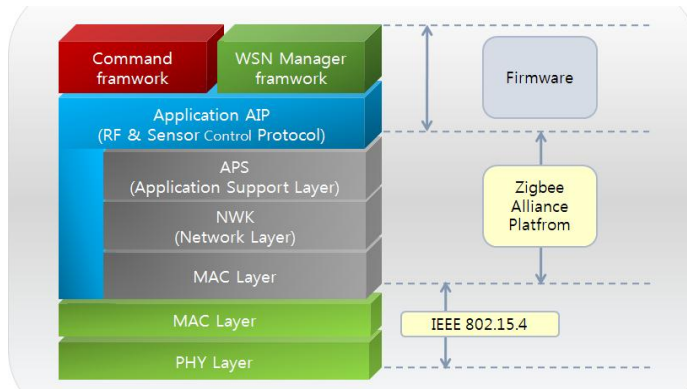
Command framwork

WSN Manager framwork

Firmware

Application AIP
(RF & Sensor Control Protocol)

APS
(Application Support Layer)

NWK
(Network Layer)

MAC Layer

Zigbee Alliance Platfrom

MAC Layer

IEEE 802.15.4

PHY Layer